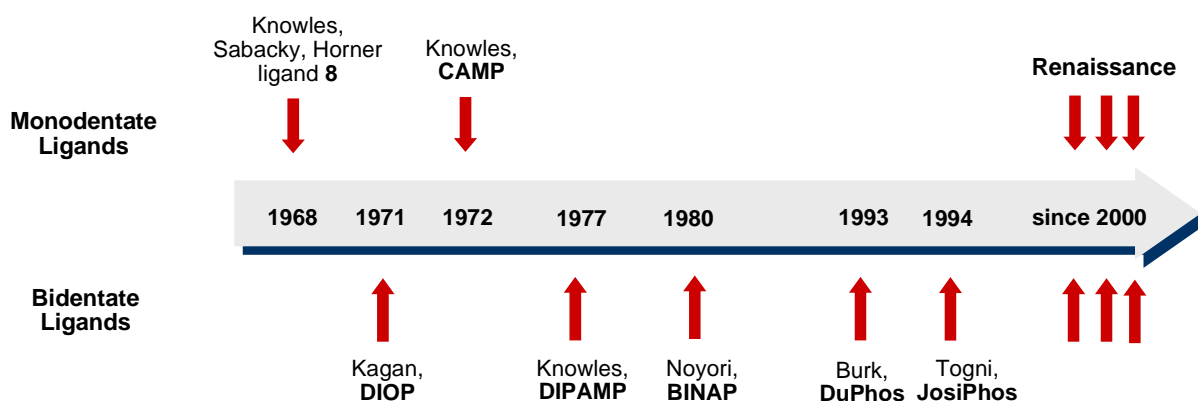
Knowles, Sabacky, Horner ligand **8**

Knowles, **CAMP**

**Renaissance**

**Monodentate Ligands**

**1968** **1971** **1972** **1977** **1980** **1993** **1994** **since 2000**

**Bidentate Ligands**

Kagan, **DIOP**

Knowles, **DIPAMP**

Noyori, **BINAP**

Burk, **DuPhos**

Togni, **JosiPhos**